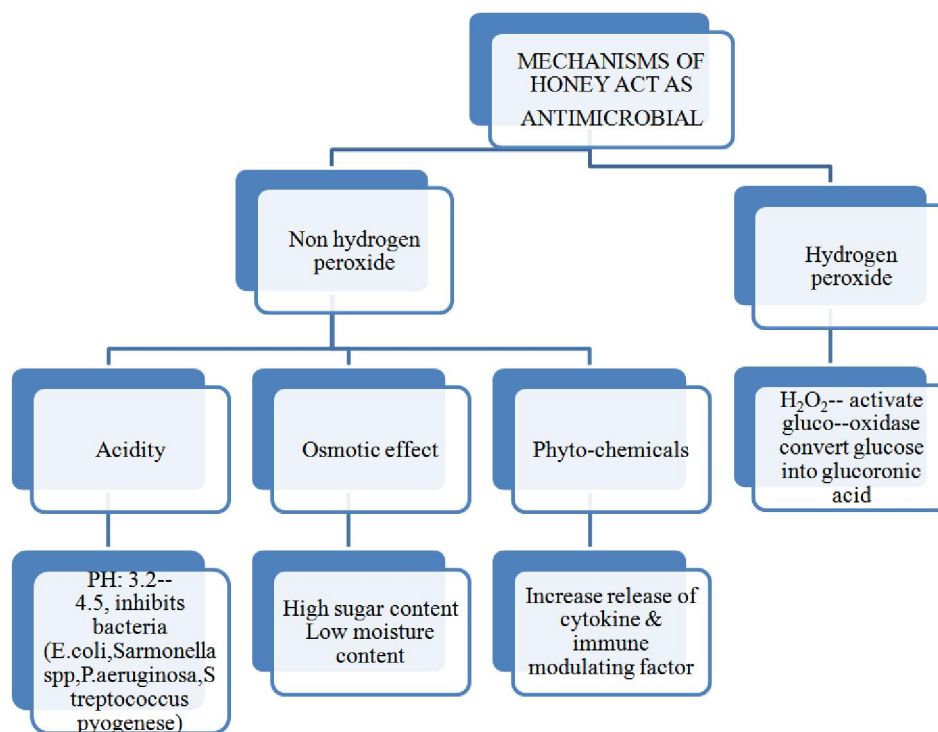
MECHANISMS OF HONEY ACT AS ANTIMICROBIAL

Non hydrogen peroxide

Hydrogen peroxide

Acidity

Osmotic effect

Phyto-chemicals

$H_2O_2$-- activate gluco--oxidase convert glucose into glucoronic acid

PH: 3.2--4.5, inhibits bacteria (E.coli,Sarmonella spp,P.aeruginosa,S treptococcus pyogenese)

High sugar content Low moisture content

Increase release of cytokine & immune modulating factor